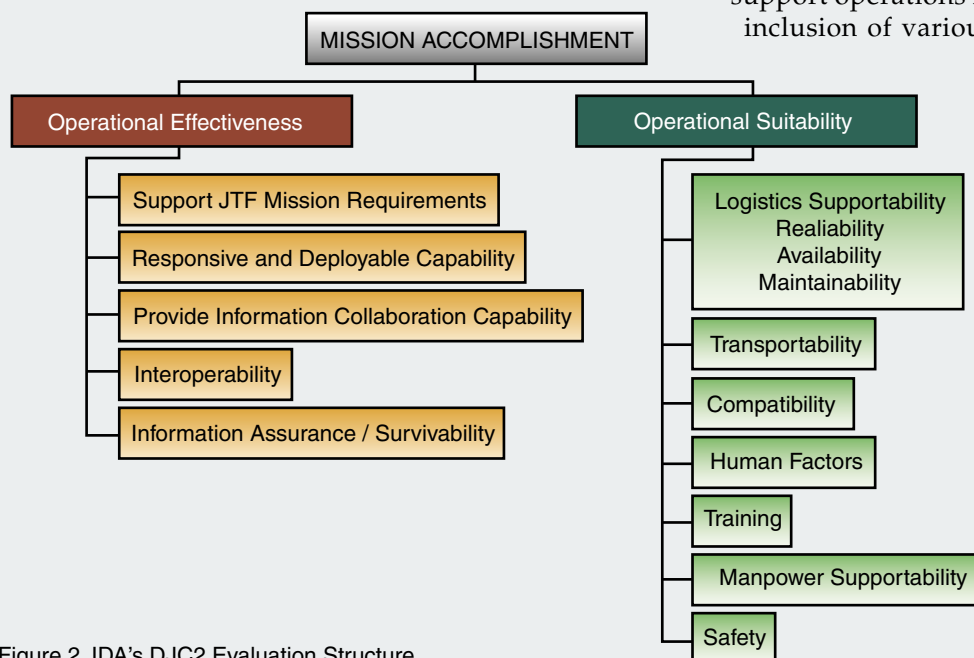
support operations
inclusion of variou

MISSION ACCOMPLISHMENT

Operational Effectiveness

Support JTF Mission Requirements

Responsive and Deployable Capability

Provide Information Collaboration Capability

Interoperability

Information Assurance / Survivability

Operational Suitability

Logistics Supportability
Realiability
Availability
Maintainability

Transportability

Compatibility

Human Factors

Training

Manpower Supportability

Safety

Figure 2. IDA's DJC2 Evaluation Structure